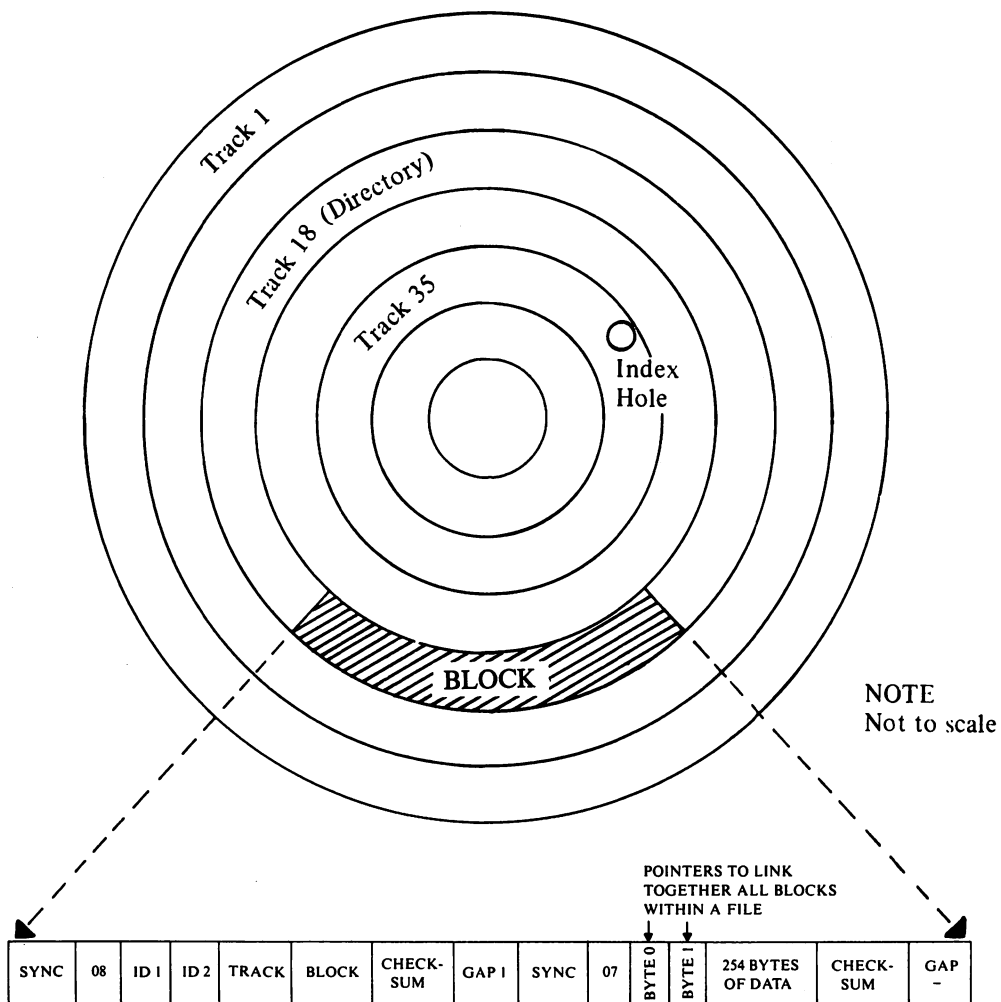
Track 1

Track 18 (Directory)

Track 35

Index Hole

BLOCK

NOTE
Not to scale

POINTERS TO LINK TOGETHER ALL BLOCKS WITHIN A FILE

| SYNC | 08 | ID 1 | ID 2 | TRACK | BLOCK | CHECK-SUM | GAP 1 | SYNC | 07 | BYTE 0 | BYTE 1 | 254 BYTES OF DATA | CHECK-SUM | GAP - |
|---|---|---|---|---|---|---|---|---|---|---|---|---|---|---|